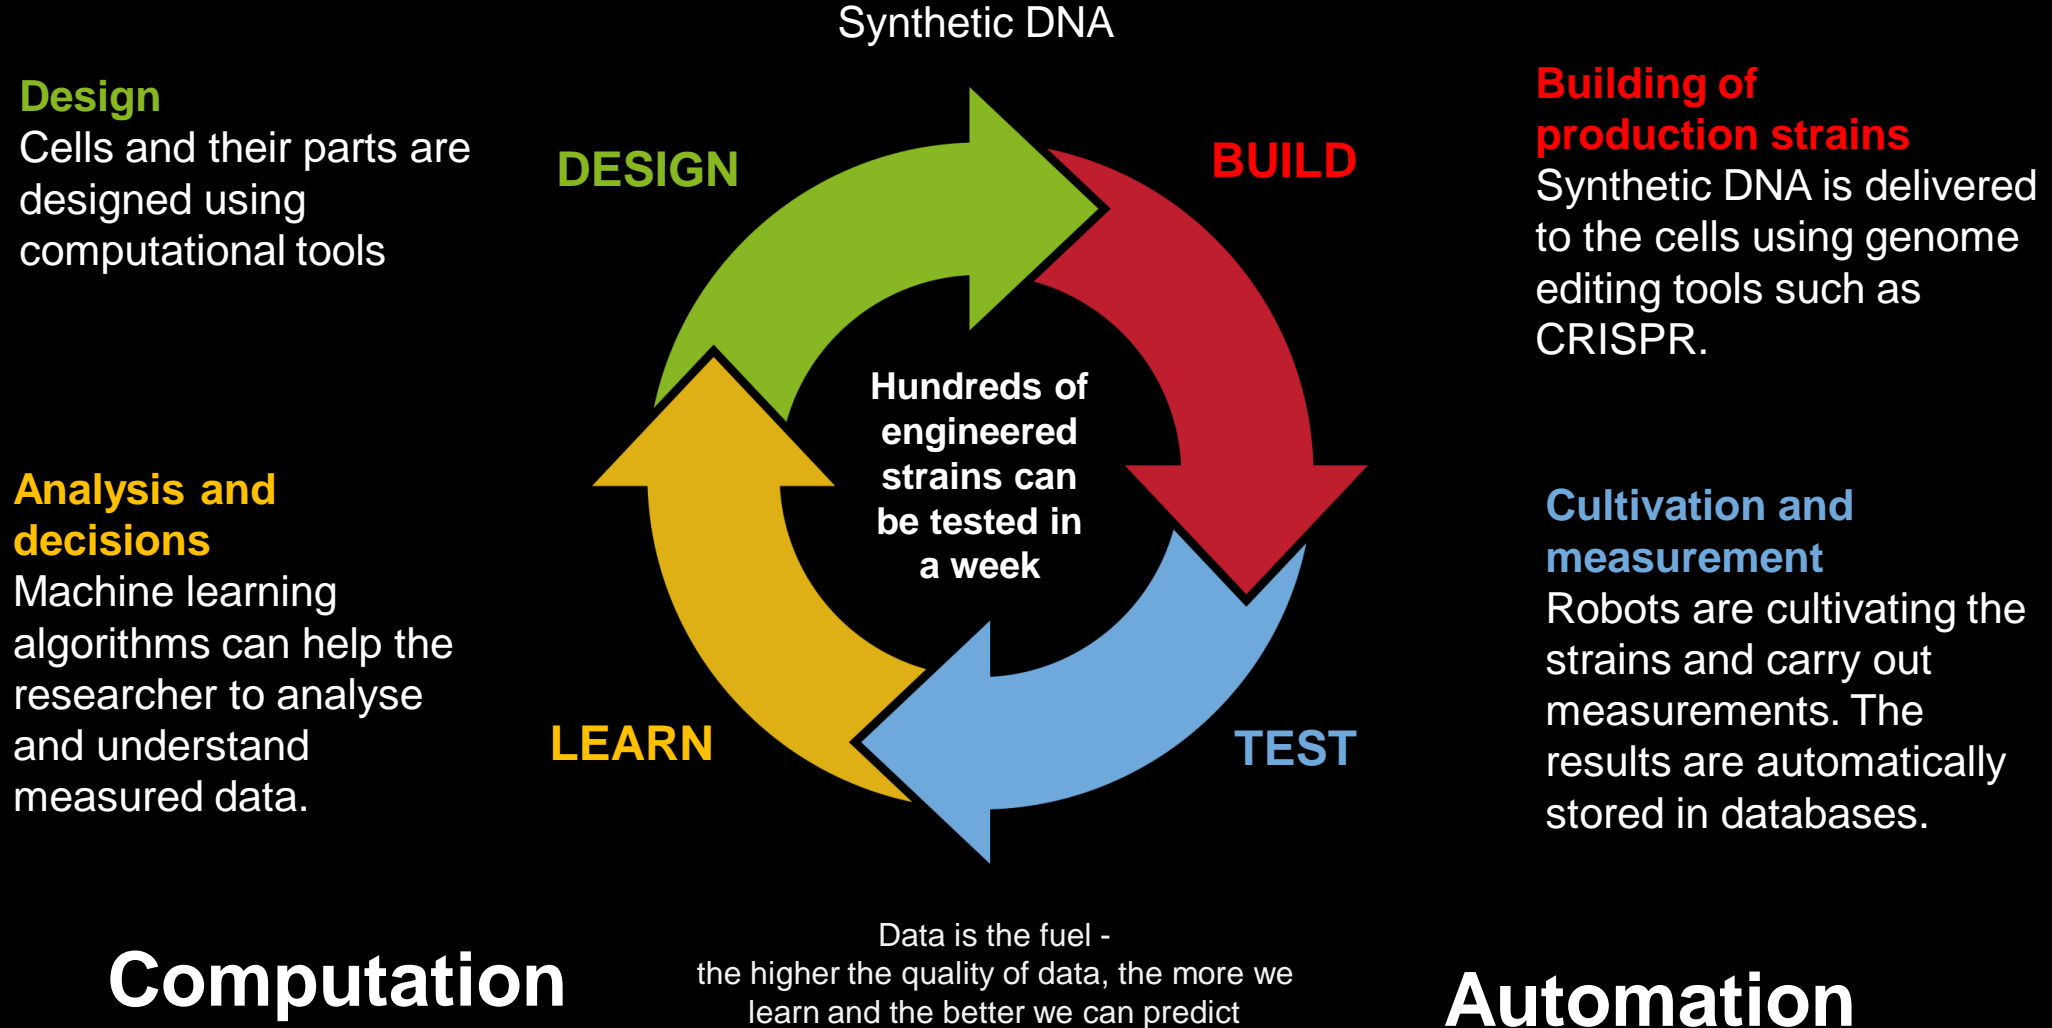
Synthetic DNA

Design
Cells and their parts are designed using computational tools

DESIGN

BUILD

Building of production strains
Synthetic DNA is delivered to the cells using genome editing tools such as CRISPR.

Hundreds of engineered strains can be tested in a week

Analysis and decisions
Machine learning algorithms can help the researcher to analyse and understand measured data.

Cultivation and measurement
Robots are cultivating the strains and carry out measurements. The results are automatically stored in databases.

LEARN

TEST

Computation

Data is the fuel -
the higher the quality of data, the more we learn and the better we can predict

Automation